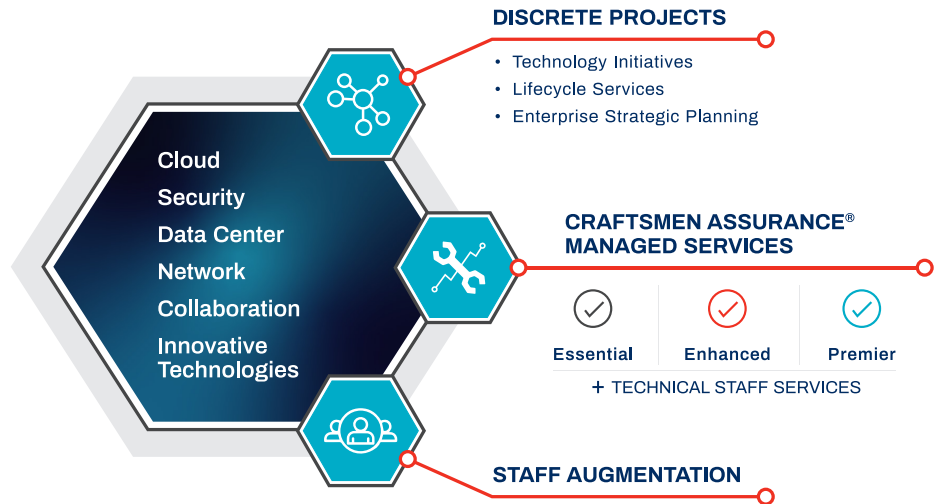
Cloud
Security
Data Center
Network
Collaboration
Innovative Technologies

DISCRETE PROJECTS
• Technology Initiatives
• Lifecycle Services
• Enterprise Strategic Planning

CRAFTSMEN ASSURANCE® MANAGED SERVICES

Essential
Enhanced
Premier

+ TECHNICAL STAFF SERVICES

STAFF AUGMENTATION